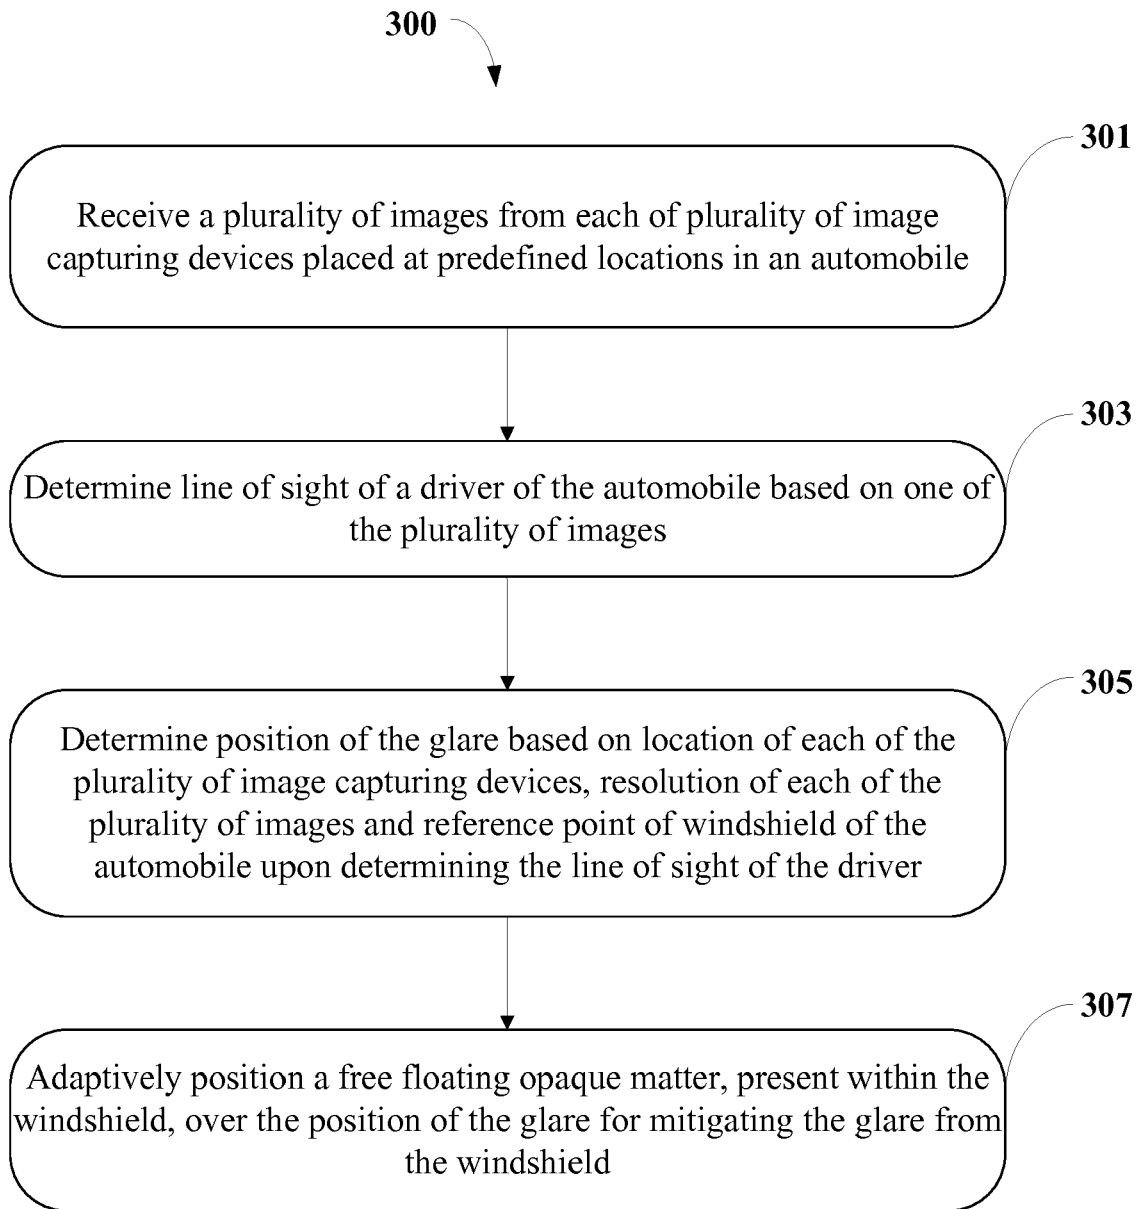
300

301

Receive a plurality of images from each of plurality of image capturing devices placed at predefined locations in an automobile

303

Determine line of sight of a driver of the automobile based on one of the plurality of images

305

Determine position of the glare based on location of each of the plurality of image capturing devices, resolution of each of the plurality of images and reference point of windshield of the automobile upon determining the line of sight of the driver

307

Adaptively position a free floating opaque matter, present within the windshield, over the position of the glare for mitigating the glare from the windshield